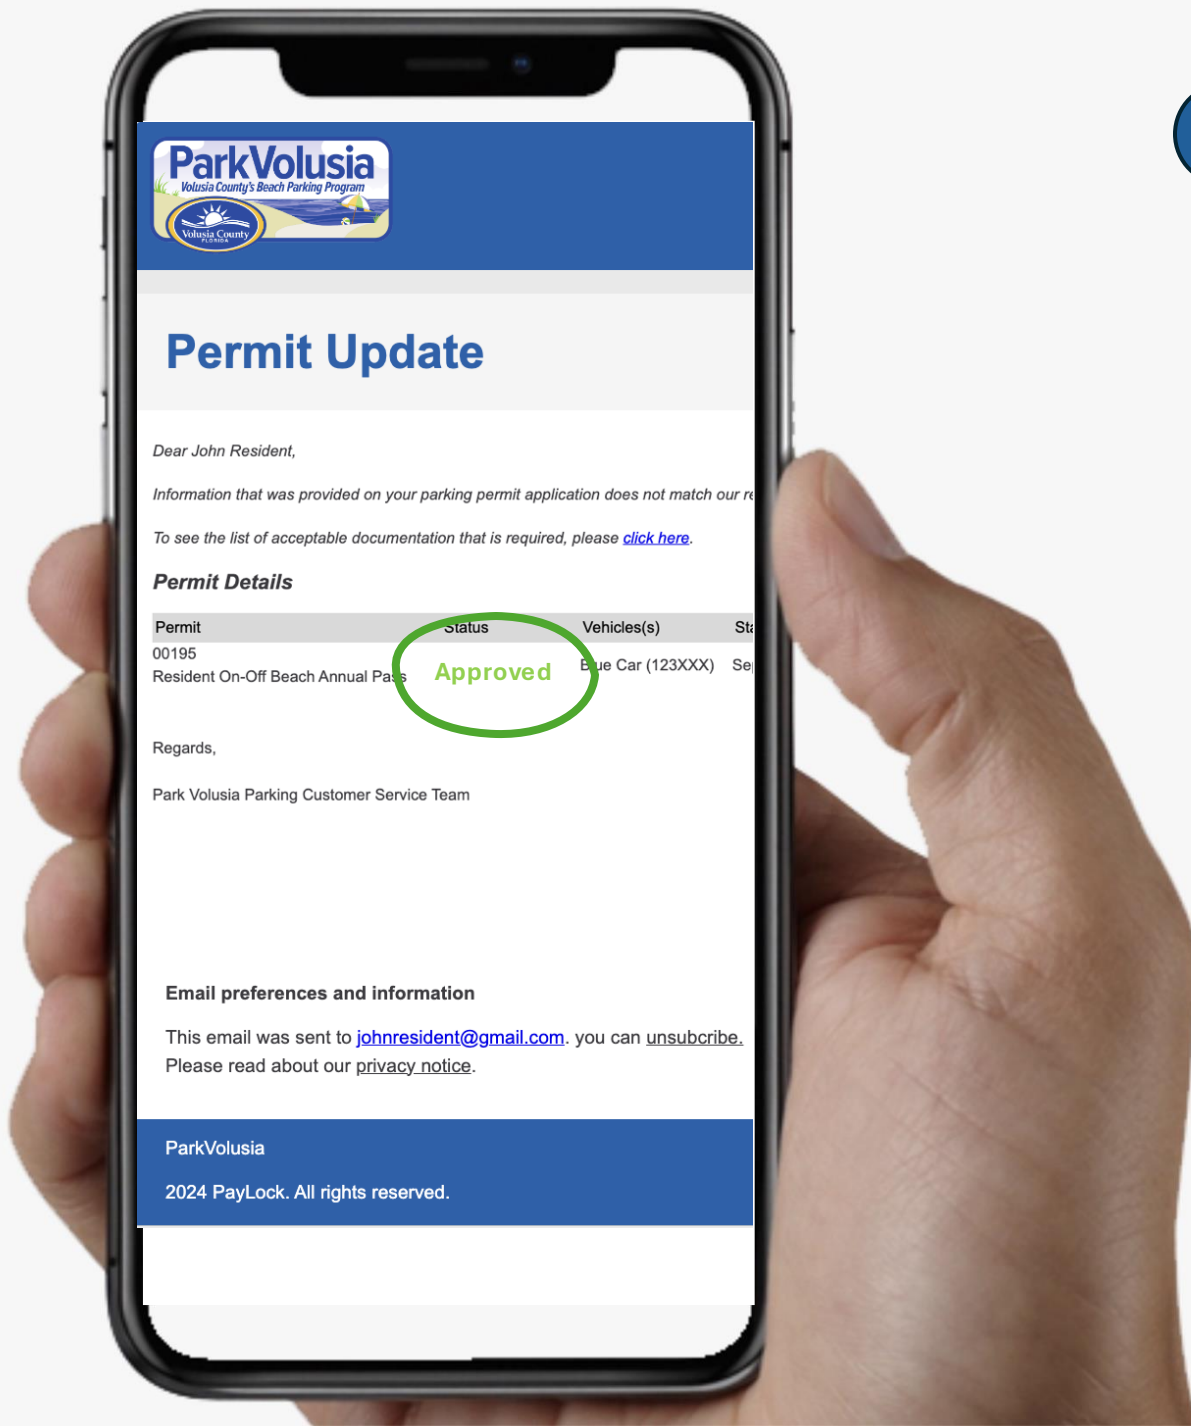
ParkVolusia
Volusia County's Beach Parking Program
Volusia County FLORIDA

Permit Update

Dear John Resident,

Information that was provided on your parking permit application does not match our r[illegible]

To see the list of acceptable documentation that is required, please click here.

Permit Details

| Permit | Status | Vehicles(s) | Sta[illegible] |
|---|---|---|---|
| 00195 Resident On-Off Beach Annual Pa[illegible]s | Approved | B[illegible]ue Car (123XXX) | Se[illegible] |

Regards,

Park Volusia Parking Customer Service Team

Email preferences and information

This email was sent to johnresident@gmail.com. you can unsubcribe. Please read about our privacy notice.

ParkVolusia

2024 PayLock. All rights reserved.